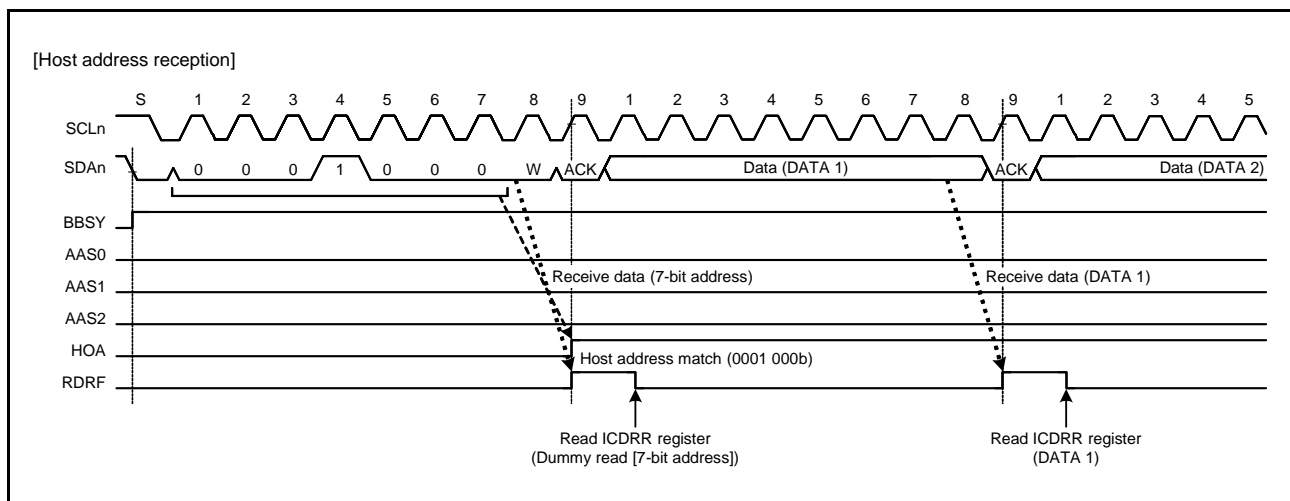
[Host address reception]

S 1 2 3 4 5 6 7 8 9 1 2 3 4 5 6 7 8 9 1 2 3 4 5

SCLn

SDAn 0 0 0 1 0 0 0 W ACK Data (DATA 1) ACK Data (DATA 2)

BBSY

AAS0

AAS1

AAS2

HOA

RDRF

Receive data (7-bit address)

Receive data (DATA 1)

Host address match (0001 000b)

Read ICDRR register
(Dummy read [7-bit address])

Read ICDRR register
(DATA 1)